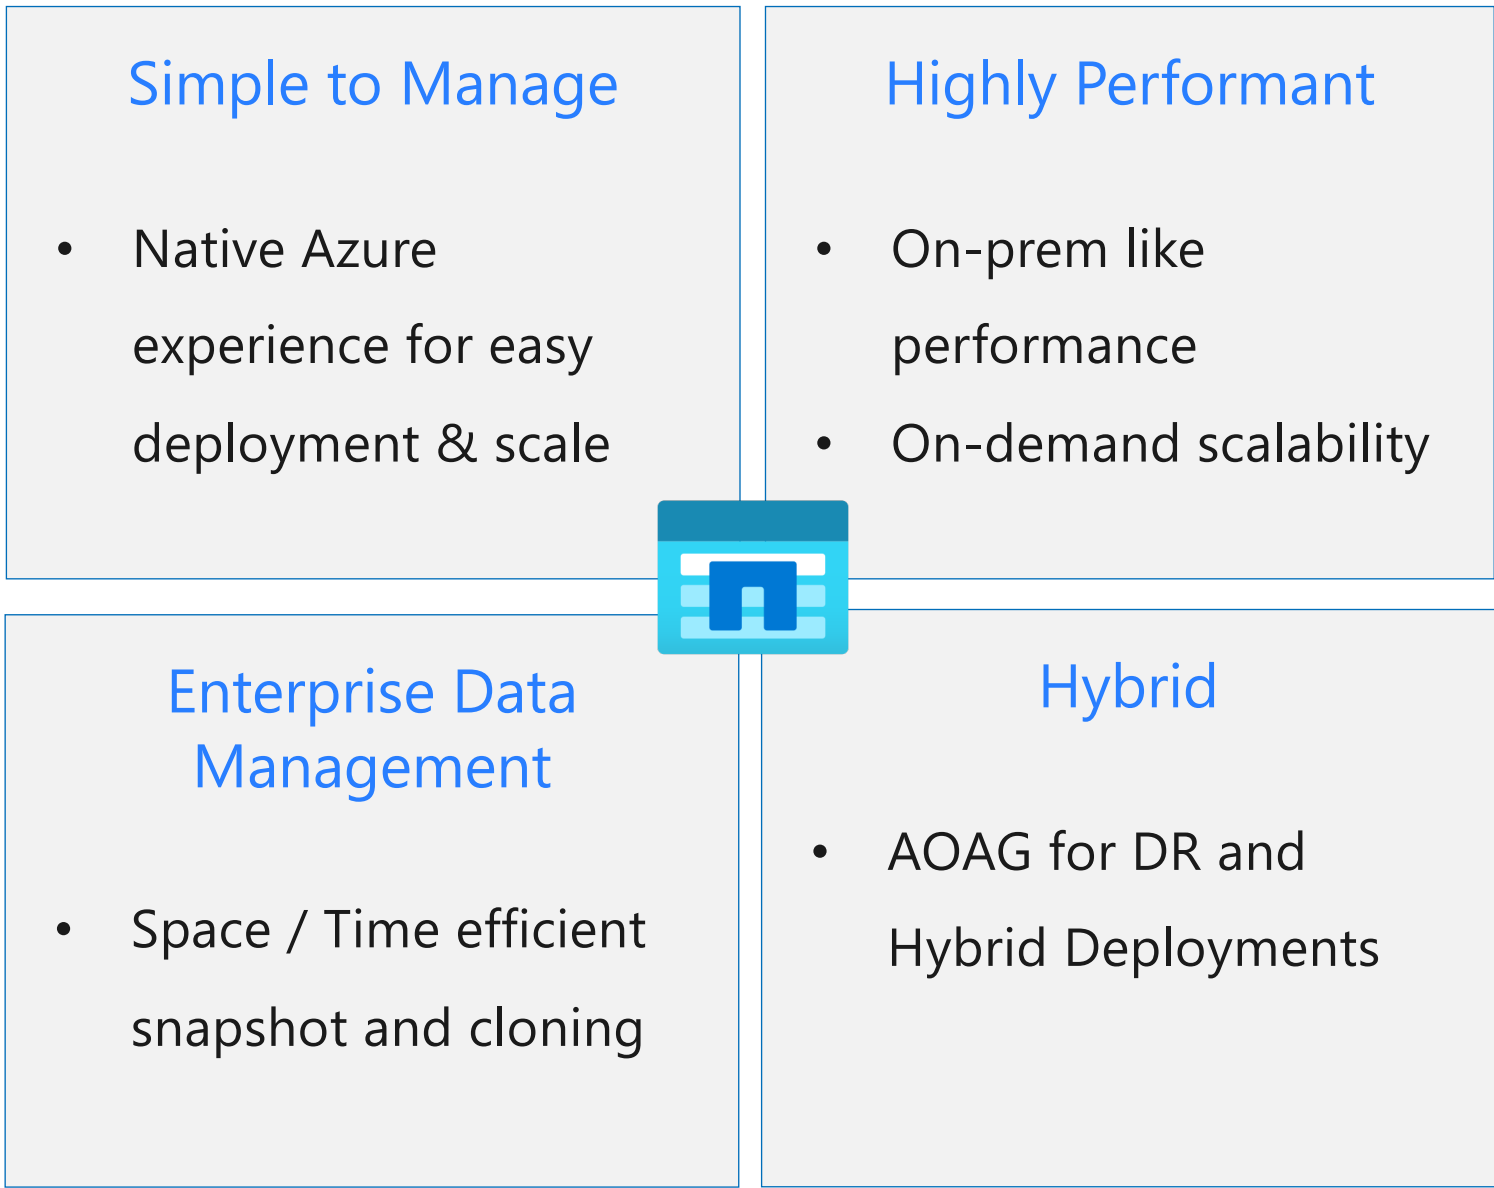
Simple to Manage

- Native Azure experience for easy deployment & scale

Highly Performant

- On-prem like performance
- On-demand scalability

Enterprise Data Management

- Space / Time efficient snapshot and cloning

Hybrid

- AOAG for DR and Hybrid Deployments